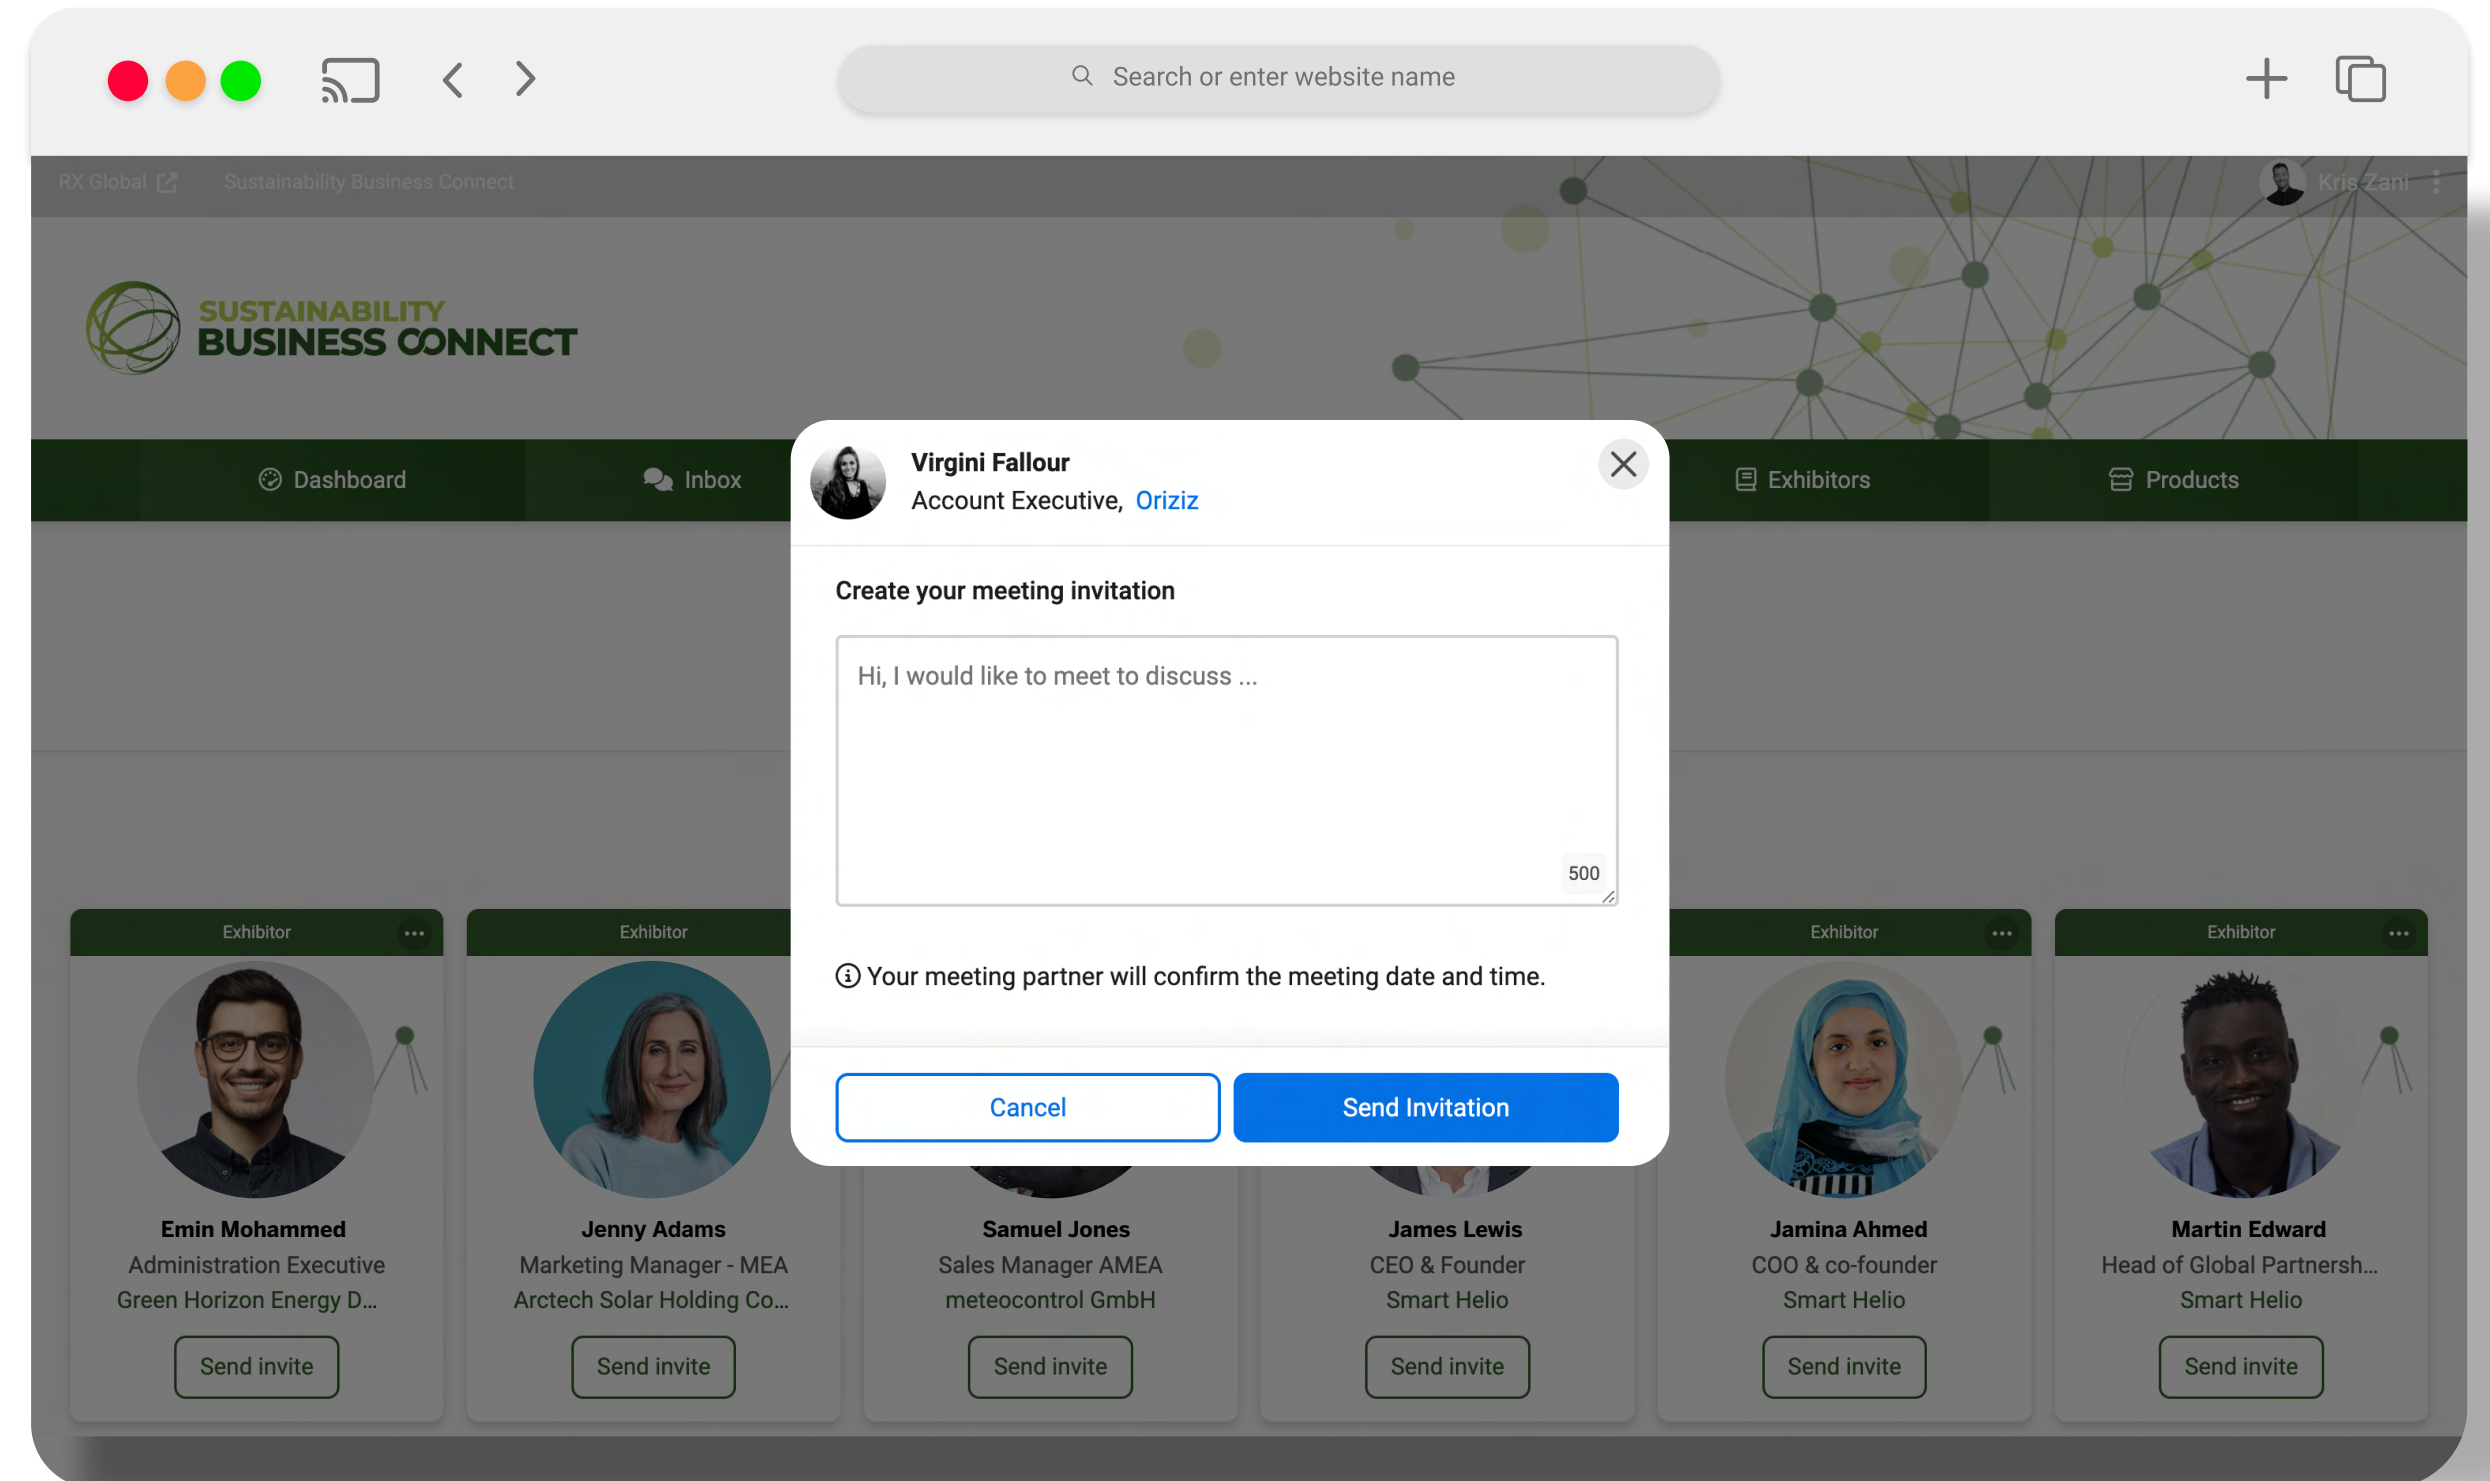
Search or enter website name

RX Global Sustainability Business Connect Kris Zani

SUSTAINABILITY BUSINESS CONNECT

Dashboard Inbox Exhibitors Products

Virgini Fallour
Account Executive, Oriziz

Create your meeting invitation

Hi, I would like to meet to discuss ...

500

Your meeting partner will confirm the meeting date and time.

Cancel Send Invitation

Exhibitor
Emin Mohammed
Administration Executive
Green Horizon Energy D...
Send invite

Exhibitor
Jenny Adams
Marketing Manager - MEA
Arctech Solar Holding Co...
Send invite

Samuel Jones
Sales Manager AMEA
meteocontrol GmbH
Send invite

James Lewis
CEO & Founder
Smart Helio
Send invite

Exhibitor
Jamina Ahmed
COO & co-founder
Smart Helio
Send invite

Exhibitor
Martin Edward
Head of Global Partnersh...
Smart Helio
Send invite